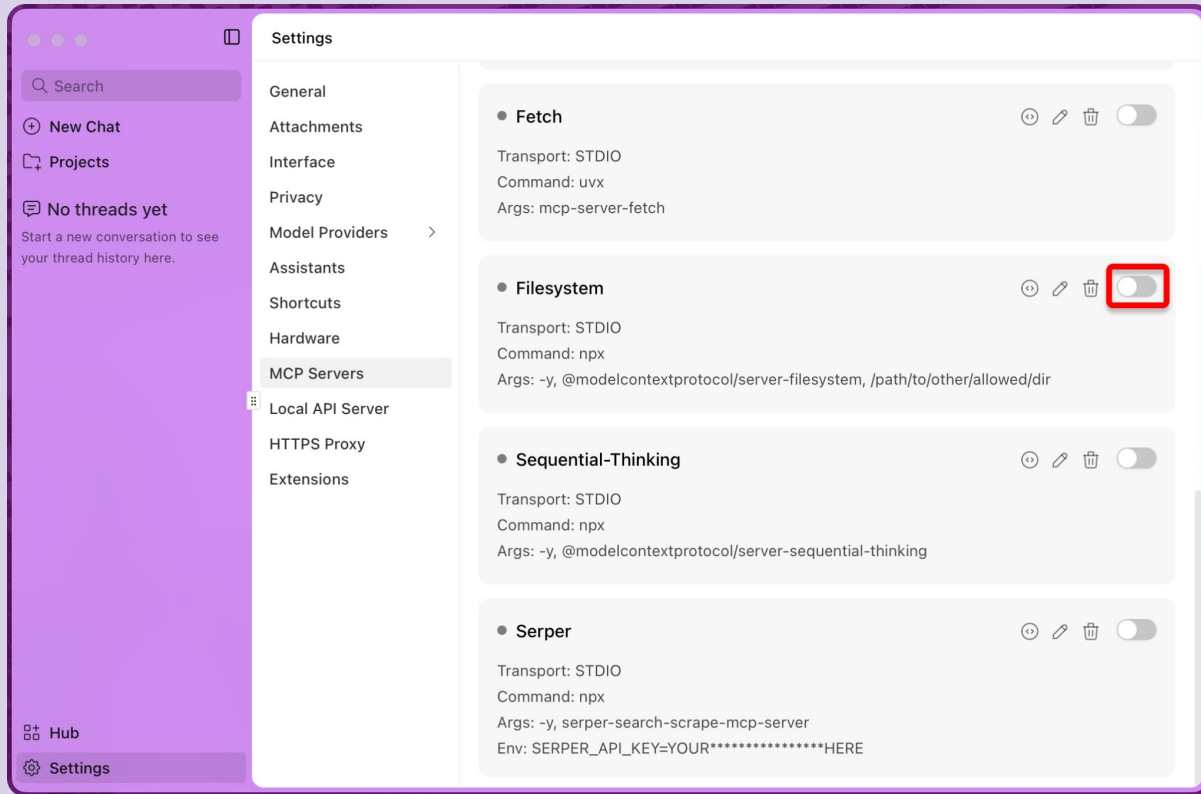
Search

New Chat

Projects

No threads yet

Start a new conversation to see your thread history here.

Hub

Settings

Settings

General

Attachments

Interface

Privacy

Model Providers

Assistants

Shortcuts

Hardware

MCP Servers

Local API Server

HTTPS Proxy

Extensions

Fetch

Transport: STDIO
Command: uvx
Args: mcp-server-fetch

Filesystem

Transport: STDIO
Command: npx
Args: -y, @modelcontextprotocol/server-filesystem, /path/to/other/allowed/dir

Sequential-Thinking

Transport: STDIO
Command: npx
Args: -y, @modelcontextprotocol/server-sequential-thinking

Serper

Transport: STDIO
Command: npx
Args: -y, serper-search-scrape-mcp-server
Env: SERPER_API_KEY=YOUR****************HERE